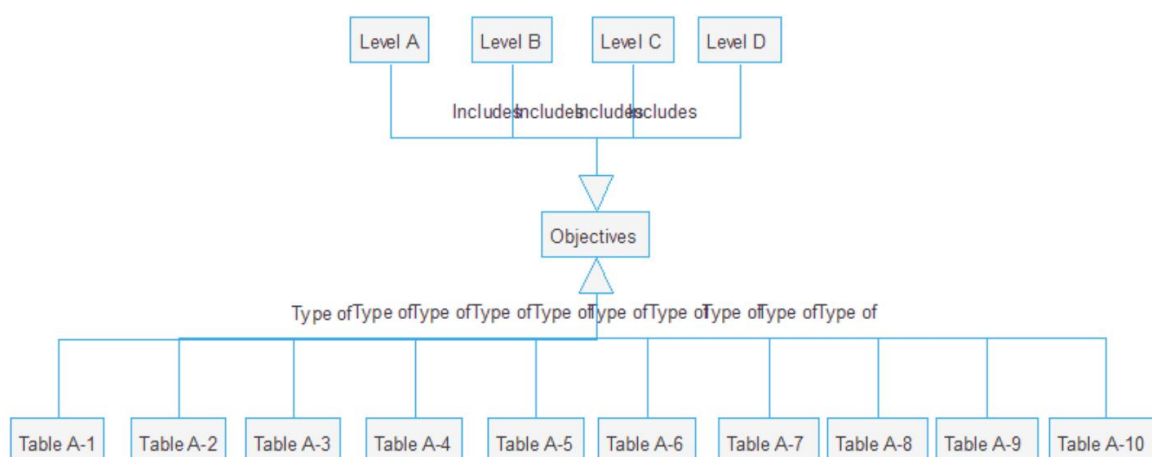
Level A Level B Level C Level D

IncludesIncludesIncludesIncludes

Objectives

Type ofType ofType ofType ofType ofType ofType ofType ofType ofType of

Table A-1 Table A-2 Table A-3 Table A-4 Table A-5 Table A-6 Table A-7 Table A-8 Table A-9 Table A-10